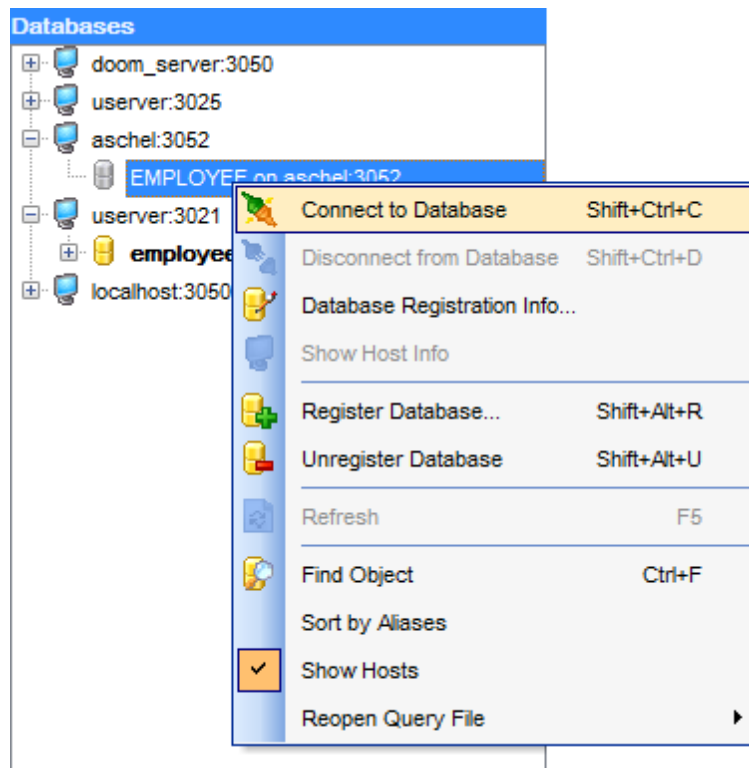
Databases

doom_server:3050
userver:3025
aschel:3052
EMPLOYEE on aschel:3052
userver:3021
employee
localhost:3050

Connect to Database Shift+Ctrl+C
Disconnect from Database Shift+Ctrl+D
Database Registration Info...
Show Host Info
Register Database... Shift+Alt+R
Unregister Database Shift+Alt+U
Refresh F5
Find Object Ctrl+F
Sort by Aliases
Show Hosts
Reopen Query File